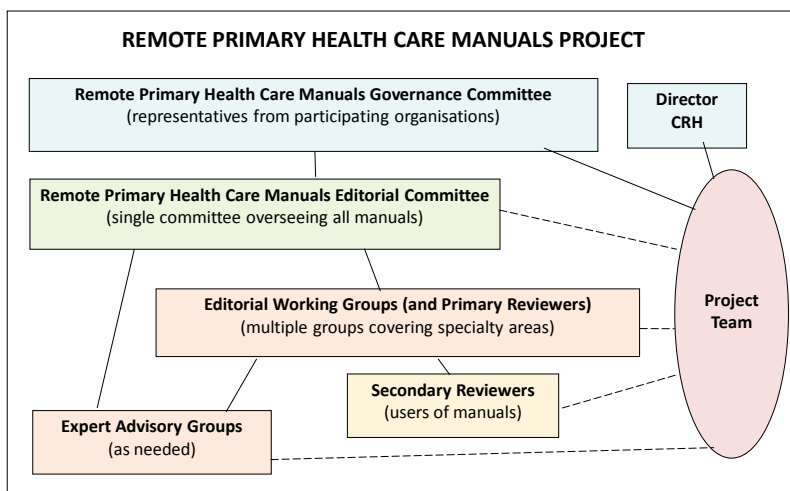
REMOTE PRIMARY HEALTH CARE MANUALS PROJECT

Remote Primary Health Care Manuals Governance Committee
(representatives from participating organisations)

Director
CRH

Remote Primary Health Care Manuals Editorial Committee
(single committee overseeing all manuals)

Editorial Working Groups (and Primary Reviewers)
(multiple groups covering specialty areas)

Project
Team

Secondary Reviewers
(users of manuals)

Expert Advisory Groups
(as needed)